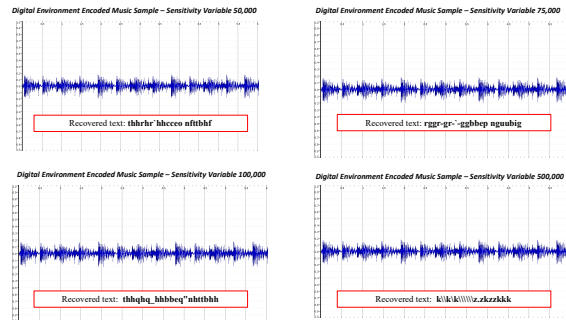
Digital Environment Encoded Music Sample – Sensitivity Variable 50,000

Recovered text: **thhrhr`hhcceo nfttbhf**

Digital Environment Encoded Music Sample – Sensitivity Variable 75,000

Recovered text: **rggr-gr-`-ggbbep nguubig**

Digital Environment Encoded Music Sample – Sensitivity Variable 100,000

Recovered text: **thhqhq_hhbbeq"nhttbhh**

Digital Environment Encoded Music Sample – Sensitivity Variable 500,000

Recovered text: **k\\k\\k\\\\\\z.zkzkkk**